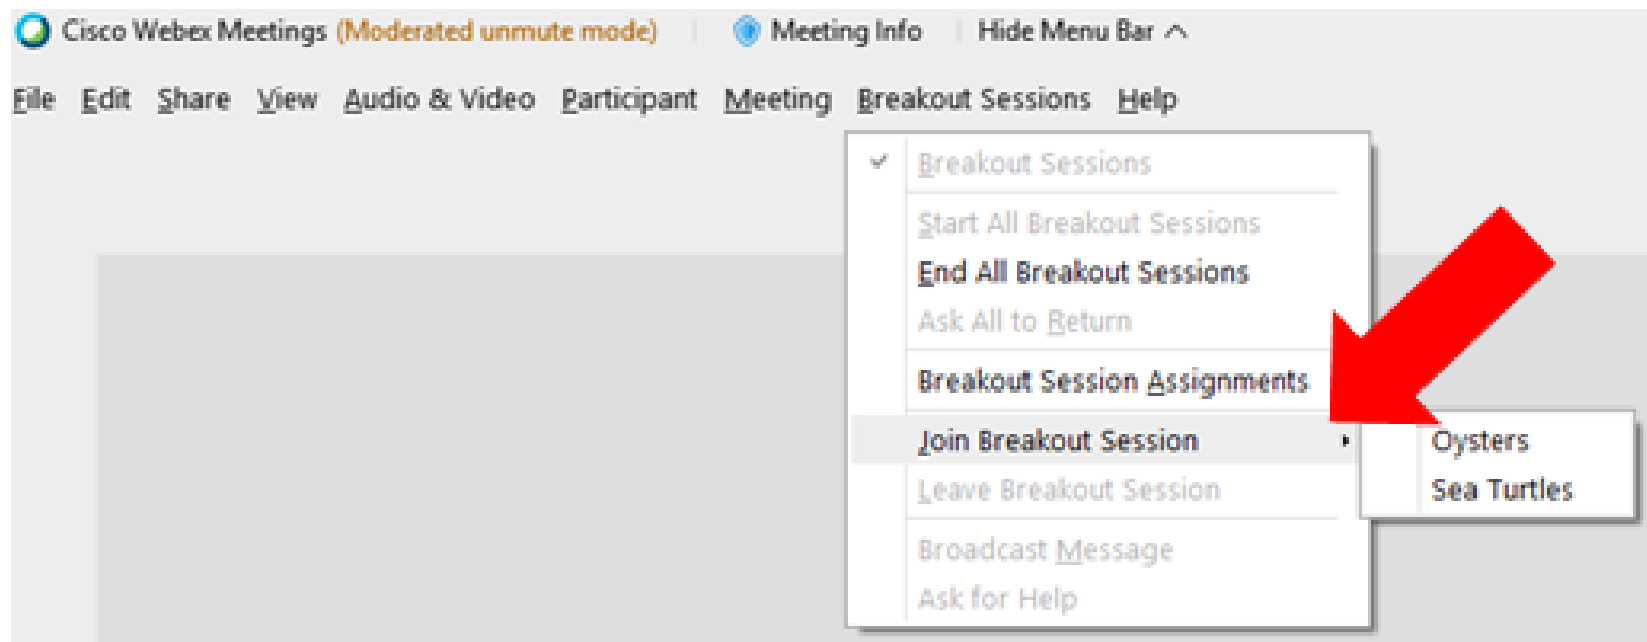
Cisco Webex Meetings (Moderated unmute mode) | Meeting Info | Hide Menu Bar ^

File Edit Share View Audio & Video Participant Meeting Breakout Sessions Help

✓ Breakout Sessions

Start All Breakout Sessions
End All Breakout Sessions
Ask All to Return

Breakout Session Assignments

Join Breakout Session ▸

Oysters
Sea Turtles

Leave Breakout Session

Broadcast Message
Ask for Help